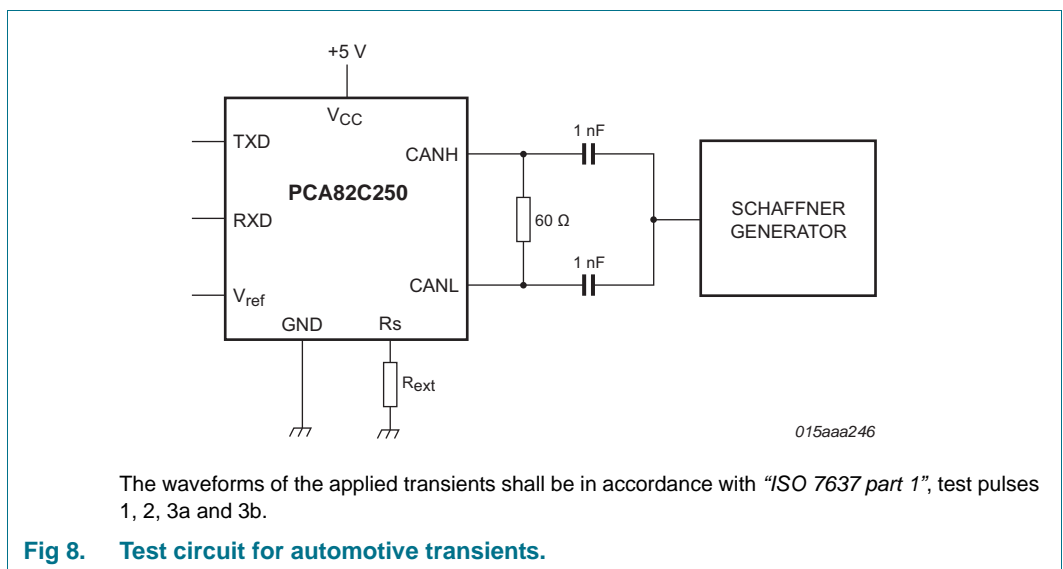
+5 V

$V_{CC}$

TXD

CANH

PCA82C250

RXD

$V_{ref}$

CANL

GND

Rs

1 nF

60 Ω

1 nF

SCHAFFNER GENERATOR

$R_{ext}$

015aaa246

The waveforms of the applied transients shall be in accordance with *"ISO 7637 part 1"*, test pulses 1, 2, 3a and 3b.

**Fig 8. Test circuit for automotive transients.**